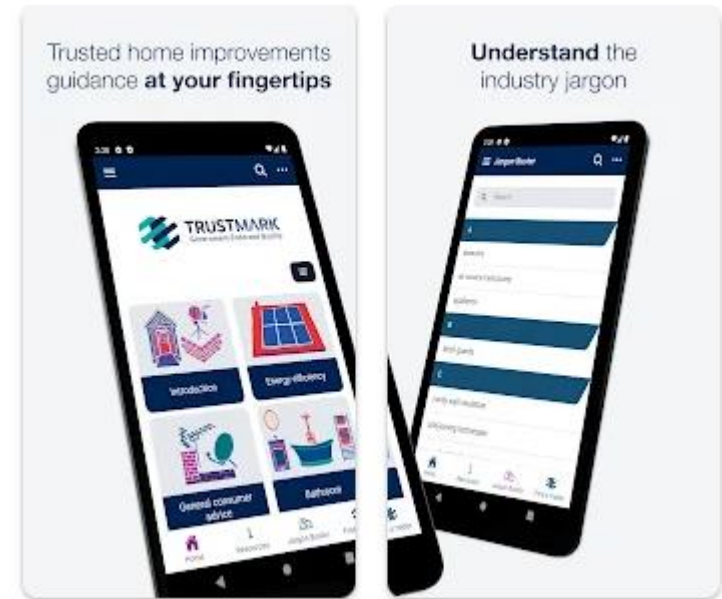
Trusted home improvements guidance at your fingertips

TRUSTMARK
Government Endorsed Quality

Energy Efficiency

General consumer advice

Bathrooms

Home

Jargon Buster

Understand the industry jargon

Jargon Buster

A

B

C

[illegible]